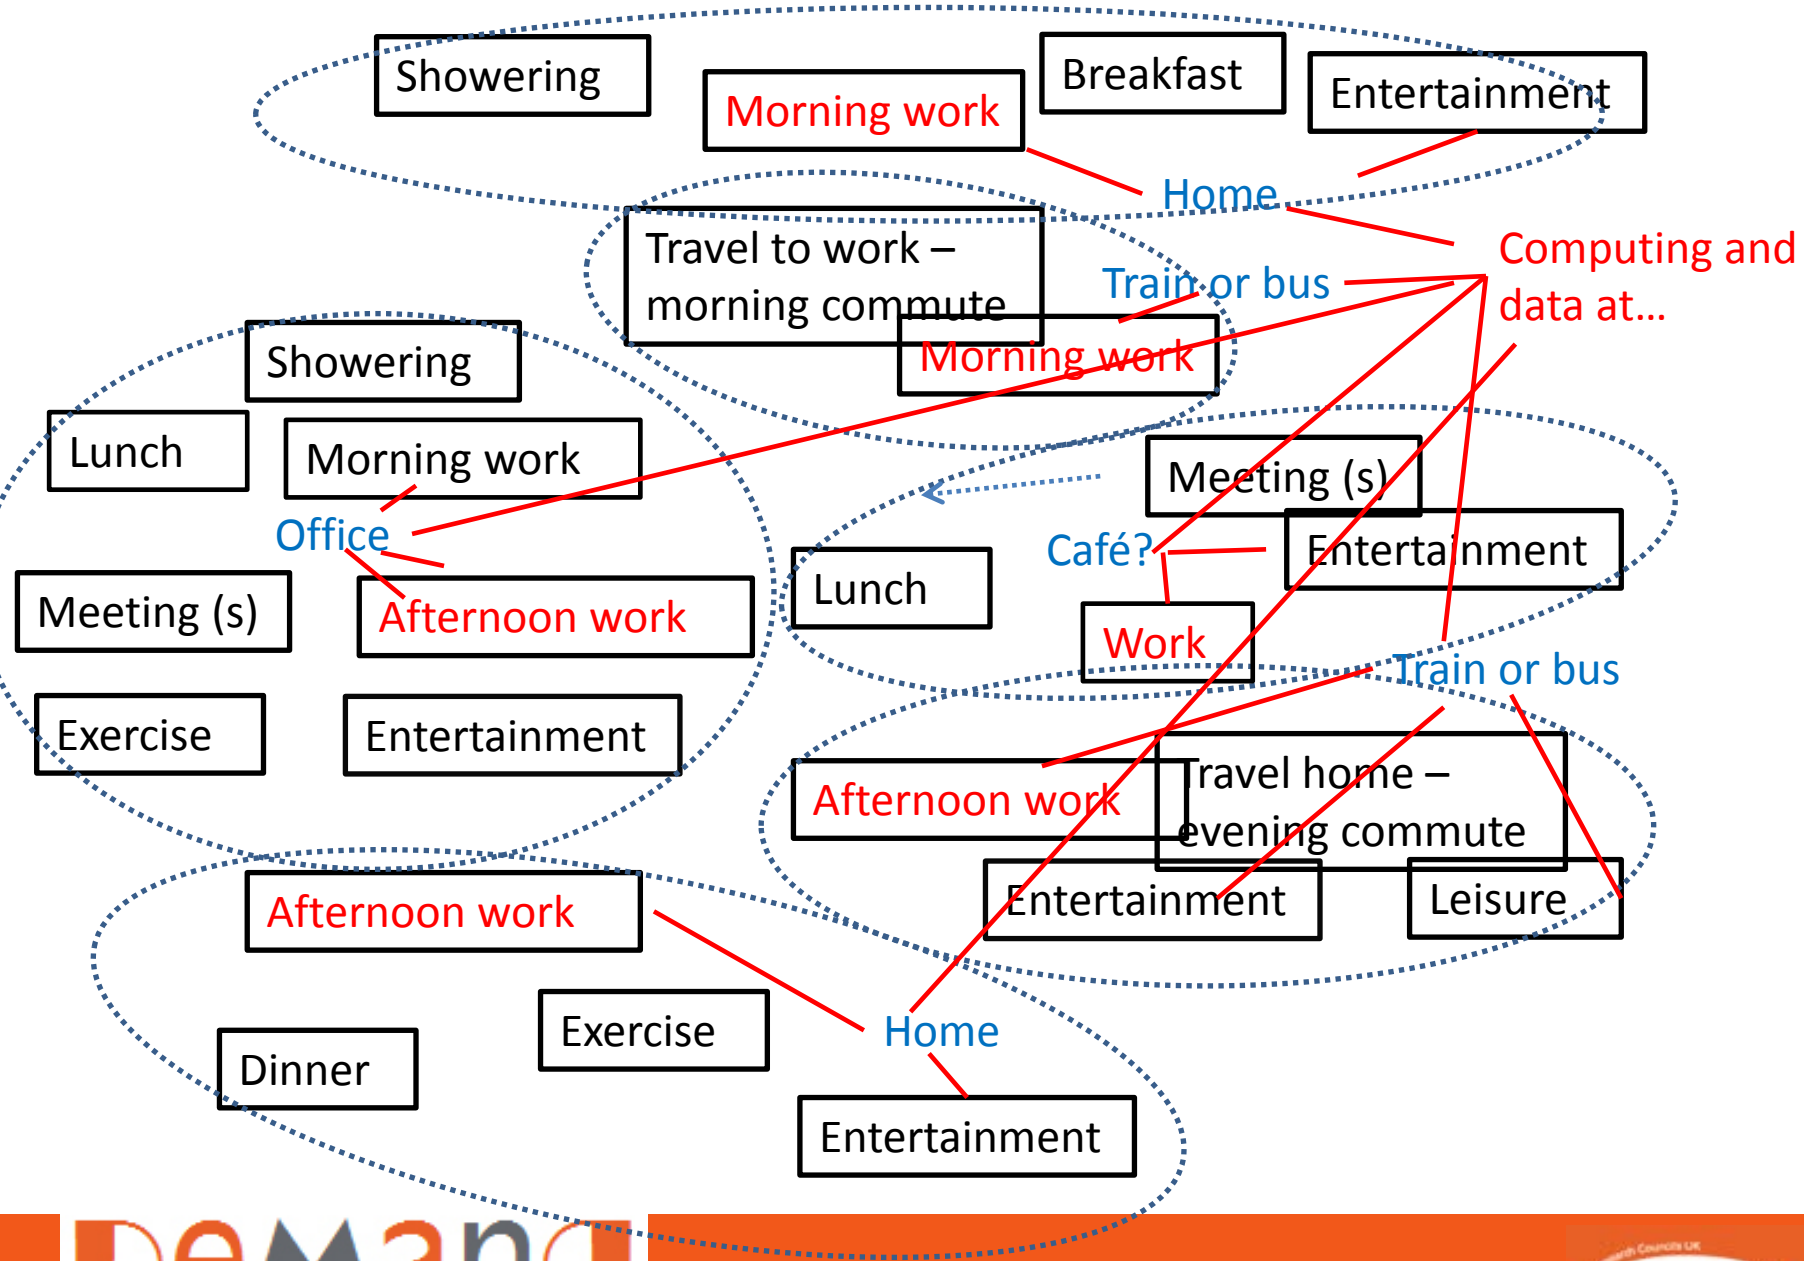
Showering

Morning work

Breakfast

Entertainment

Home

Computing and data at...

Travel to work – morning commute

Train or bus

Morning work

Showering

Lunch

Morning work

Office

Meeting (s)

Afternoon work

Exercise

Entertainment

Meeting (s)

Café?

Entertainment

Lunch

Work

Train or bus

Afternoon work

Travel home – evening commute

Entertainment

Leisure

Afternoon work

Exercise

Dinner

Home

Entertainment

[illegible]